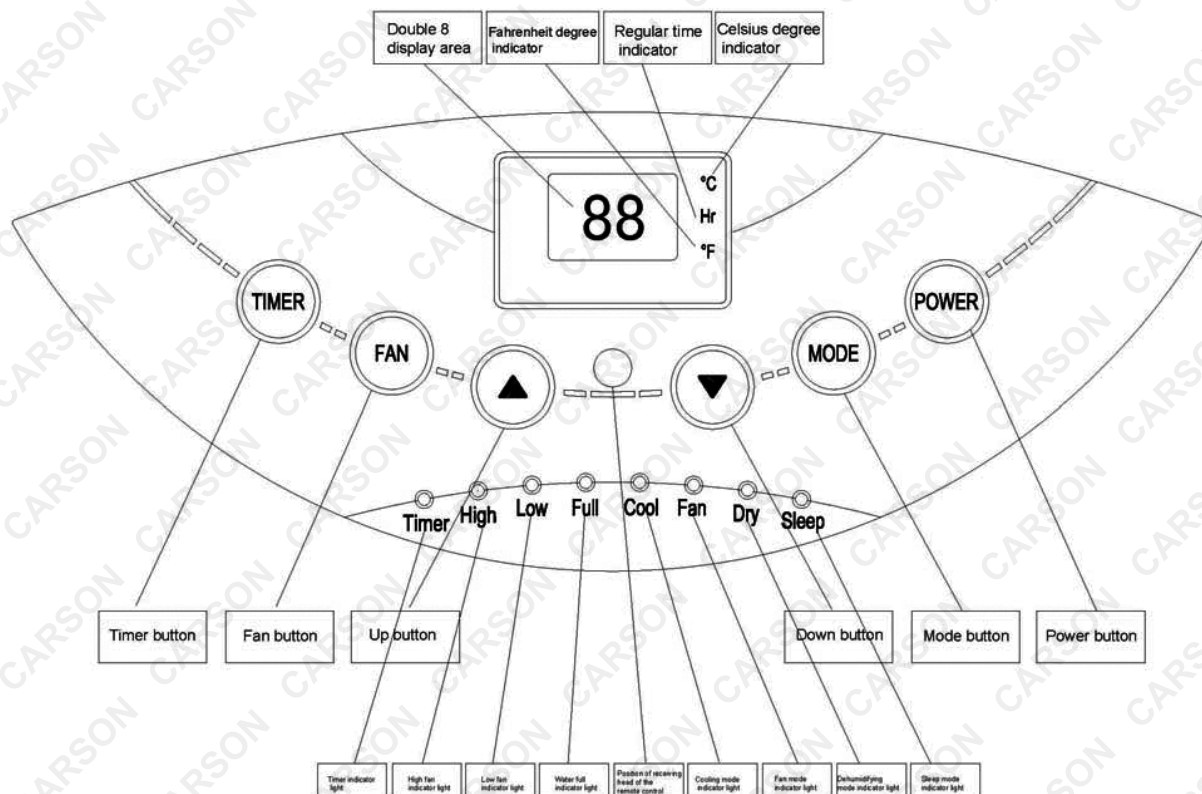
Double 8 display area

Fahrenheit degree indicator

Regular time indicator

Celsius degree indicator

°C

Hr

88

°F

TIMER

FAN

MODE

POWER

Timer High Low Full Cool Fan Dry Sleep

Timer button

Fan button

Up button

Down button

Mode button

Power button

Timer indicator light

High fan indicator light

Low fan indicator light

Water full indicator light

Position of receiving head of the remote control

Cooling mode indicator light

Fan mode indicator light

Dehumidifying mode indicator light

Sleep mode indicator light

CARSON